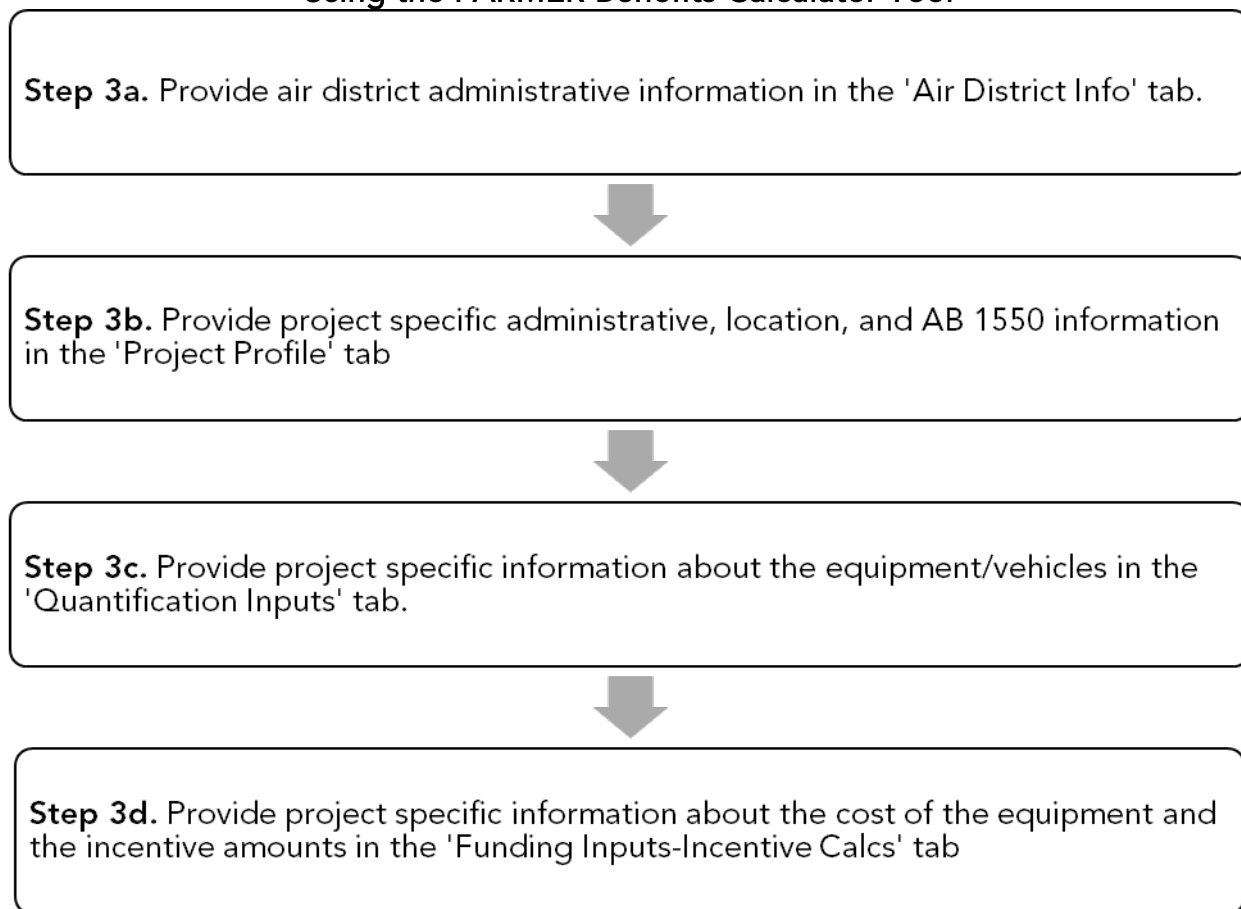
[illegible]

**Step 3a.** Provide air district administrative information in the 'Air District Info' tab.

**Step 3b.** Provide project specific administrative, location, and AB 1550 information in the 'Project Profile' tab

**Step 3c.** Provide project specific information about the equipment/vehicles in the 'Quantification Inputs' tab.

**Step 3d.** Provide project specific information about the cost of the equipment and the incentive amounts in the 'Funding Inputs-Incentive Calcs' tab